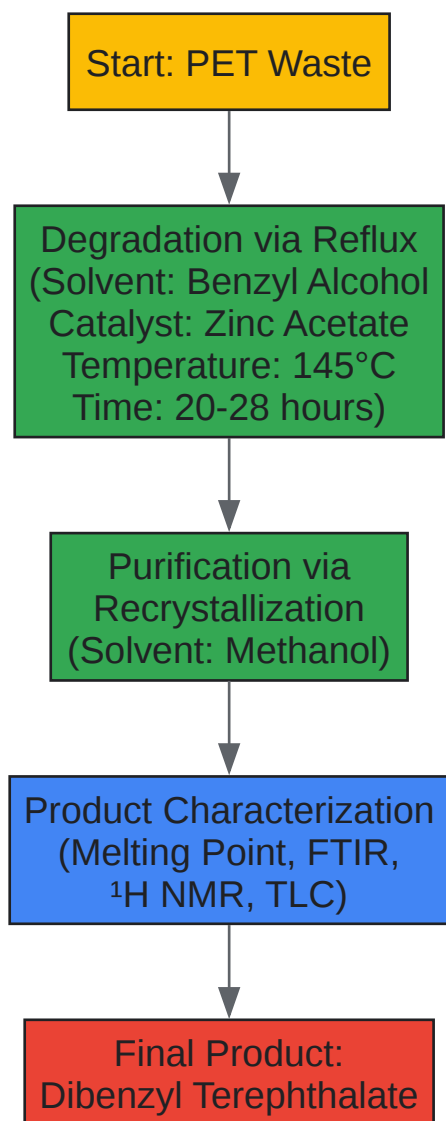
Start: PET Waste

Degradation via Reflux (Solvent: Benzyl Alcohol Catalyst: Zinc Acetate Temperature: 145°C Time: 20-28 hours)

Purification via Recrystallization (Solvent: Methanol)

Product Characterization (Melting Point, FTIR, $^1$H NMR, TLC)

Final Product: Dibenzyl Terephthalate